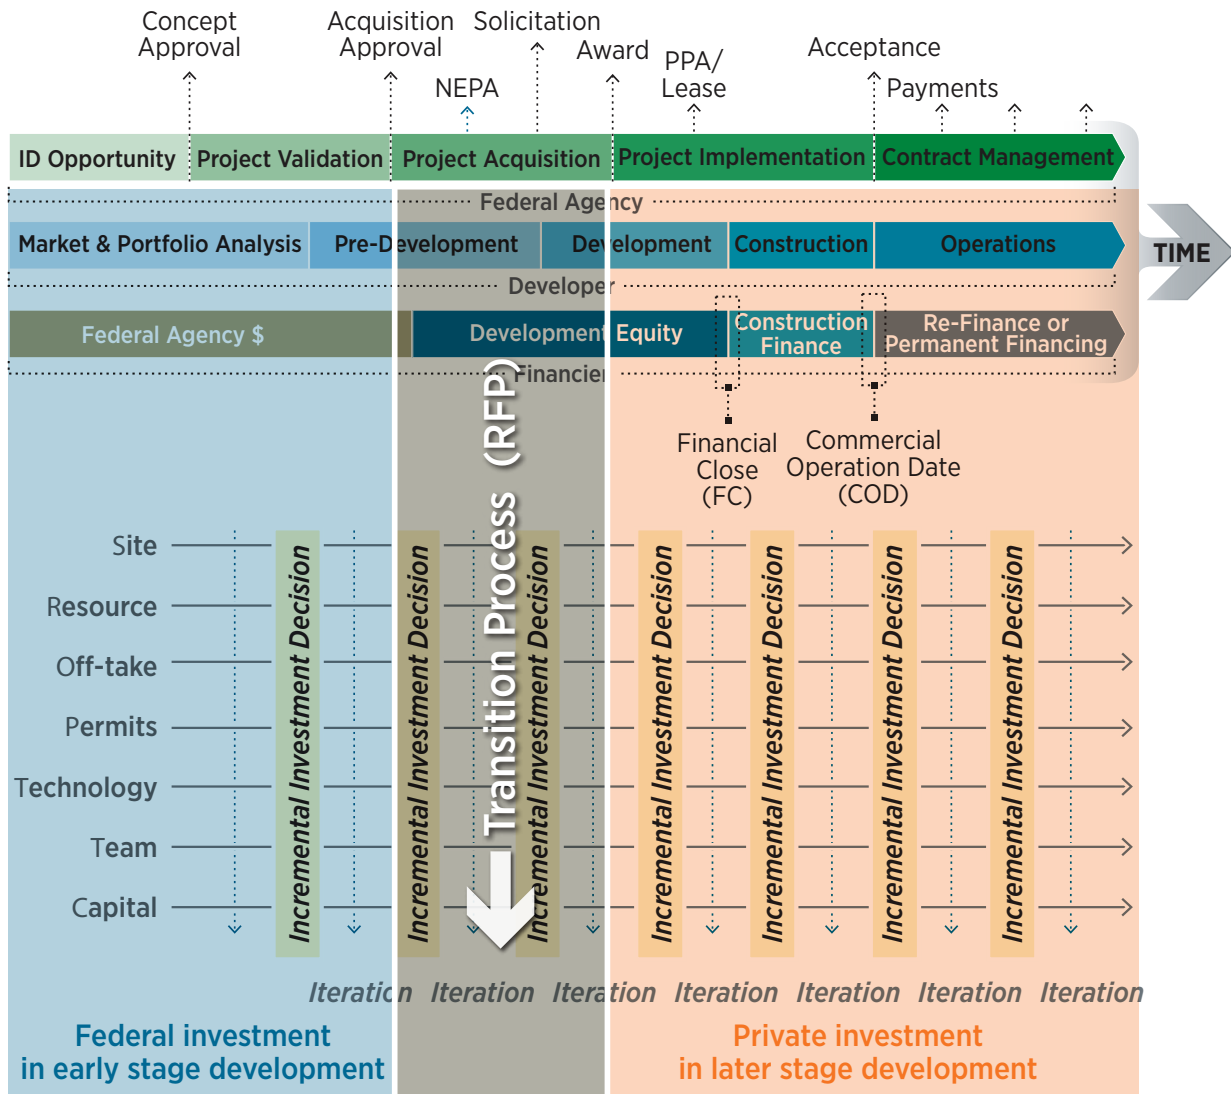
Concept Approval

Acquisition Approval

Solicitation

NEPA

Award

PPA/ Lease

Acceptance

Payments

ID Opportunity

Project Validation

Project Acquisition

Project Implementation

Contract Management

Federal Agency

Market & Portfolio Analysis

Pre-Development

Development

Construction

Operations

TIME

Developer

Federal Agency $

Development Equity

Construction Finance

Re-Finance or Permanent Financing

Financier

Financial Close (FC)

Commercial Operation Date (COD)

Transition Process (RFP)

Site

Resource

Off-take

Permits

Technology

Team

Capital

Incremental Investment Decision

Incremental Investment Decision

Incremental Investment Decision

Incremental Investment Decision

Incremental Investment Decision

Incremental Investment Decision

Incremental Investment Decision

Iteration Iteration Iteration Iteration Iteration Iteration Iteration

Federal investment in early stage development

Private investment in later stage development